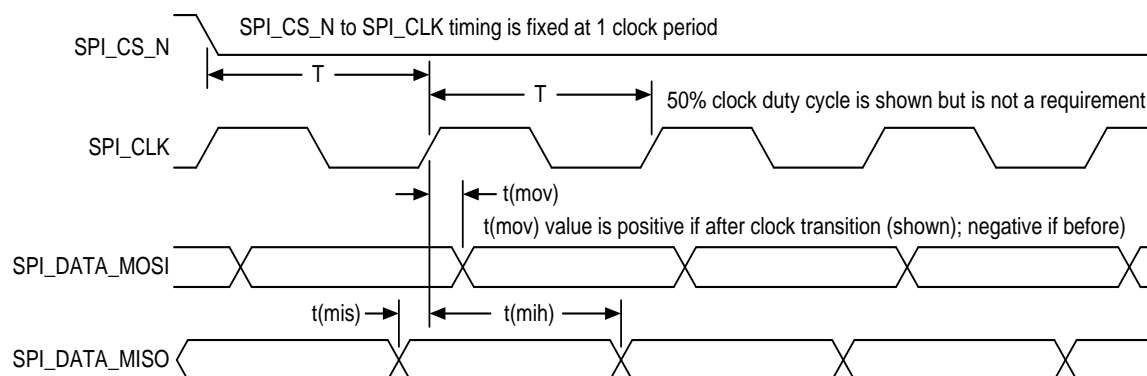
SPI_CS_N
SPI_CS_N to SPI_CLK timing is fixed at 1 clock period
T
T
50% clock duty cycle is shown but is not a requirement
SPI_CLK
t(mov)
t(mov) value is positive if after clock transition (shown); negative if before)
SPI_DATA_MOSI
t(mis)
t(mih)
SPI_DATA_MISO